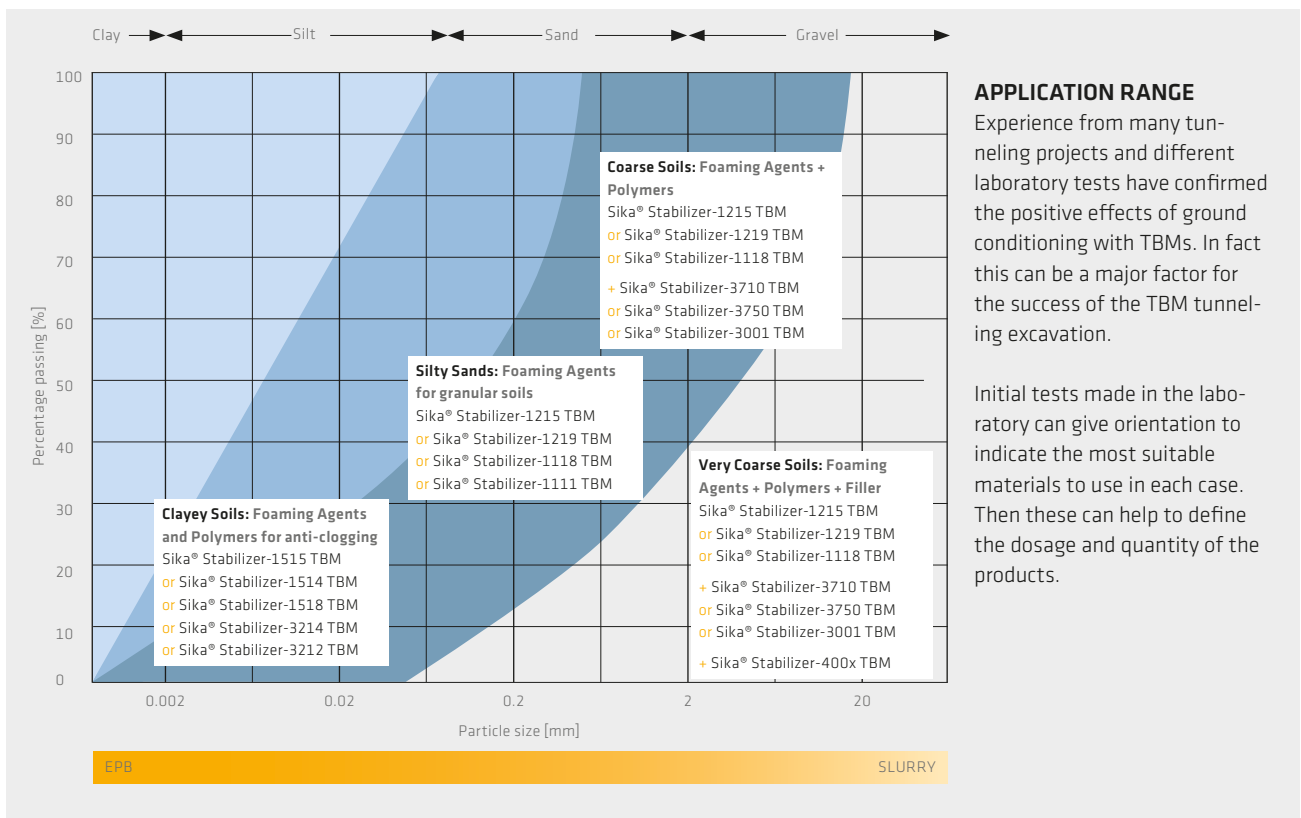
Clay Silt Sand Gravel

100
90
80
70
60
50
40
30
20
10
0

Percentage passing [%]

Coarse Soils: Foaming Agents + Polymers
Sika® Stabilizer-1215 TBM
or Sika® Stabilizer-1219 TBM
or Sika® Stabilizer-1118 TBM
+ Sika® Stabilizer-3710 TBM
or Sika® Stabilizer-3750 TBM
or Sika® Stabilizer-3001 TBM

Silty Sands: Foaming Agents for granular soils
Sika® Stabilizer-1215 TBM
or Sika® Stabilizer-1219 TBM
or Sika® Stabilizer-1118 TBM
or Sika® Stabilizer-1111 TBM

Very Coarse Soils: Foaming Agents + Polymers + Filler
Sika® Stabilizer-1215 TBM
or Sika® Stabilizer-1219 TBM
or Sika® Stabilizer-1118 TBM
+ Sika® Stabilizer-3710 TBM
or Sika® Stabilizer-3750 TBM
or Sika® Stabilizer-3001 TBM
+ Sika® Stabilizer-400x TBM

Clayey Soils: Foaming Agents and Polymers for anti-clogging
Sika® Stabilizer-1515 TBM
or Sika® Stabilizer-1514 TBM
or Sika® Stabilizer-1518 TBM
or Sika® Stabilizer-3214 TBM
or Sika® Stabilizer-3212 TBM

0.002 0.02 0.2 2 20

Particle size [mm]

EPB SLURRY

APPLICATION RANGE
Experience from many tunneling projects and different laboratory tests have confirmed the positive effects of ground conditioning with TBMs. In fact this can be a major factor for the success of the TBM tunneling excavation.

Initial tests made in the laboratory can give orientation to indicate the most suitable materials to use in each case. Then these can help to define the dosage and quantity of the products.